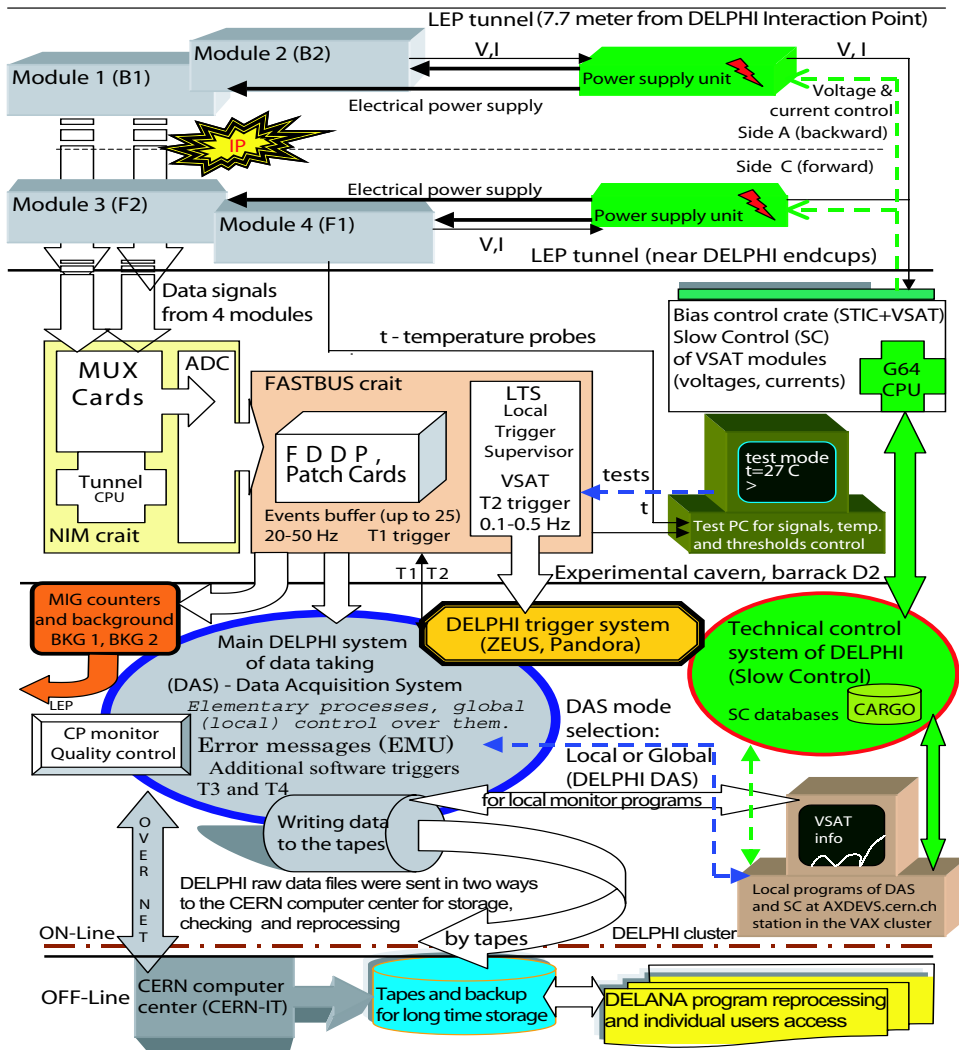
LEP tunnel (7.7 meter from DELPHI Interaction Point)

Module 2 (B2)

Module 1 (B1)

V,I

V, I

Power supply unit

Electrical power supply

Voltage & current control

Side A (backward)

IP

Side C (forward)

Electrical power supply

Module 3 (F2)

Power supply unit

Module 4 (F1)

V,I

LEP tunnel (near DELPHI endcups)

Data signals from 4 modules

Bias control crate (STIC+VSAT)
Slow Control (SC)
of VSAT modules
(voltages, currents)

G64 CPU

t - temperature probes

MUX Cards

ADC

Tunnel CPU

NIM crait

FASTBUS crait

F D D P , Patch Cards

LTS Local Trigger Supervisor

VSAT T2 trigger 0.1-0.5 Hz

Events buffer (up to 25)
20-50 Hz T1 trigger

tests

t

test mode
t=27 C
>

Test PC for signals, temp. and thresholds control

T1 T2

Experimental cavern, barrack D2

MIG counters and background BKG 1, BKG 2

DELPHI trigger system (ZEUS, Pandora)

Technical control system of DELPHI (Slow Control)

SC databases

CARGO

LEP

Main DELPHI system of data taking
(DAS) - Data Acquisition System
Elementary processes, global (local) control over them.
Error messages (EMU)
Additional software triggers
T3 and T4

CP monitor Quality control

DAS mode selection:
Local or Global (DELPHI DAS)

for local monitor programs

O V E R N E T

Writing data to the tapes

VSAT info

DELPHI raw data files were sent in two ways to the CERN computer center for storage, checking and reprocessing

Local programs of DAS and SC at AXDEVS.cern.ch station in the VAX cluster

ON-Line

by tapes

DELPHI cluster

OFF-Line

CERN computer center (CERN-IT)

Tapes and backup for long time storage

DELANA program reprocessing and individual users access